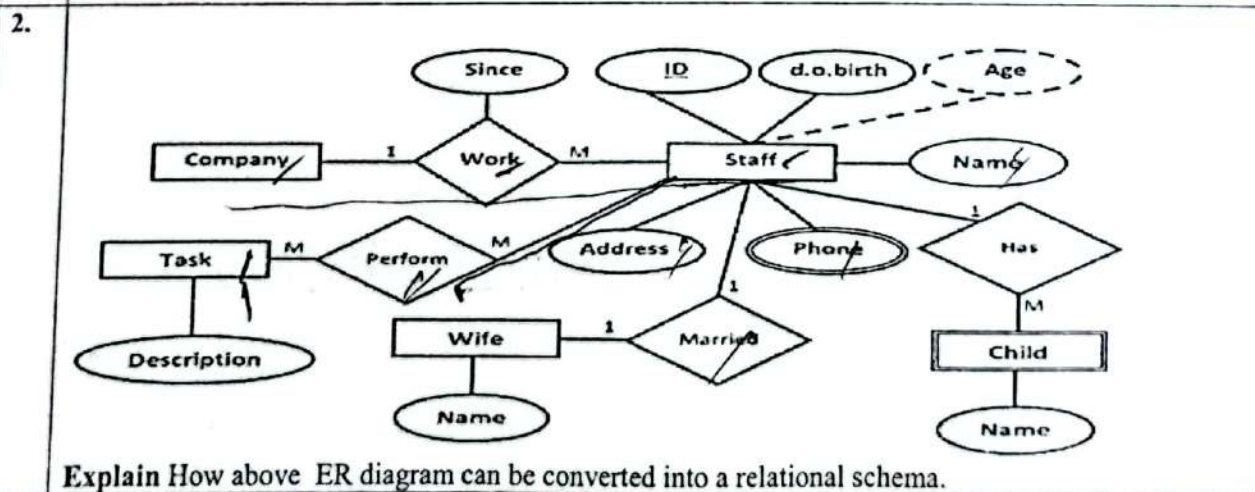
2.

Since
ID
d.o.birth
Age
Company
1
Work
M
Staff
Name
1
Task
M
Perform
M
Address
Phone
Has
1
M
Wife
1
Married
Child
Description
Name
Name

**Explain** How above ER diagram can be converted into a relational schema.